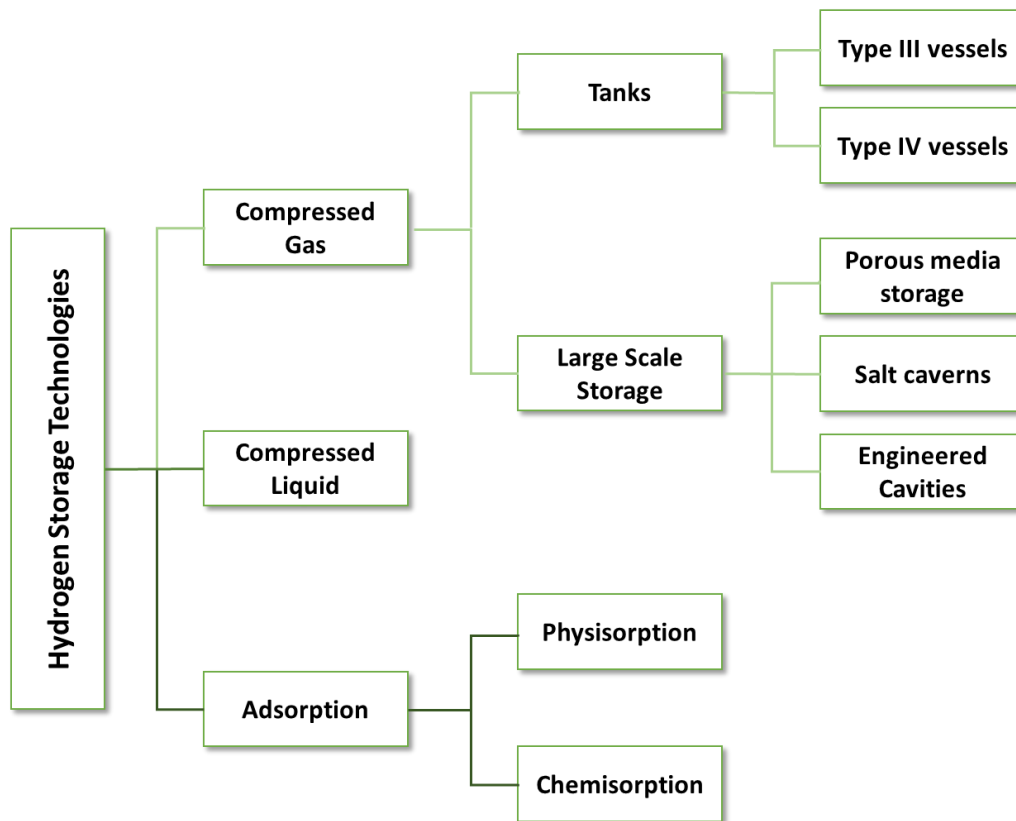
Hydrogen Storage Technologies

Compressed Gas

Tanks

Type III vessels

Type IV vessels

Large Scale Storage

Porous media storage

Salt caverns

Engineered Cavities

Compressed Liquid

Adsorption

Physisorption

Chemisorption